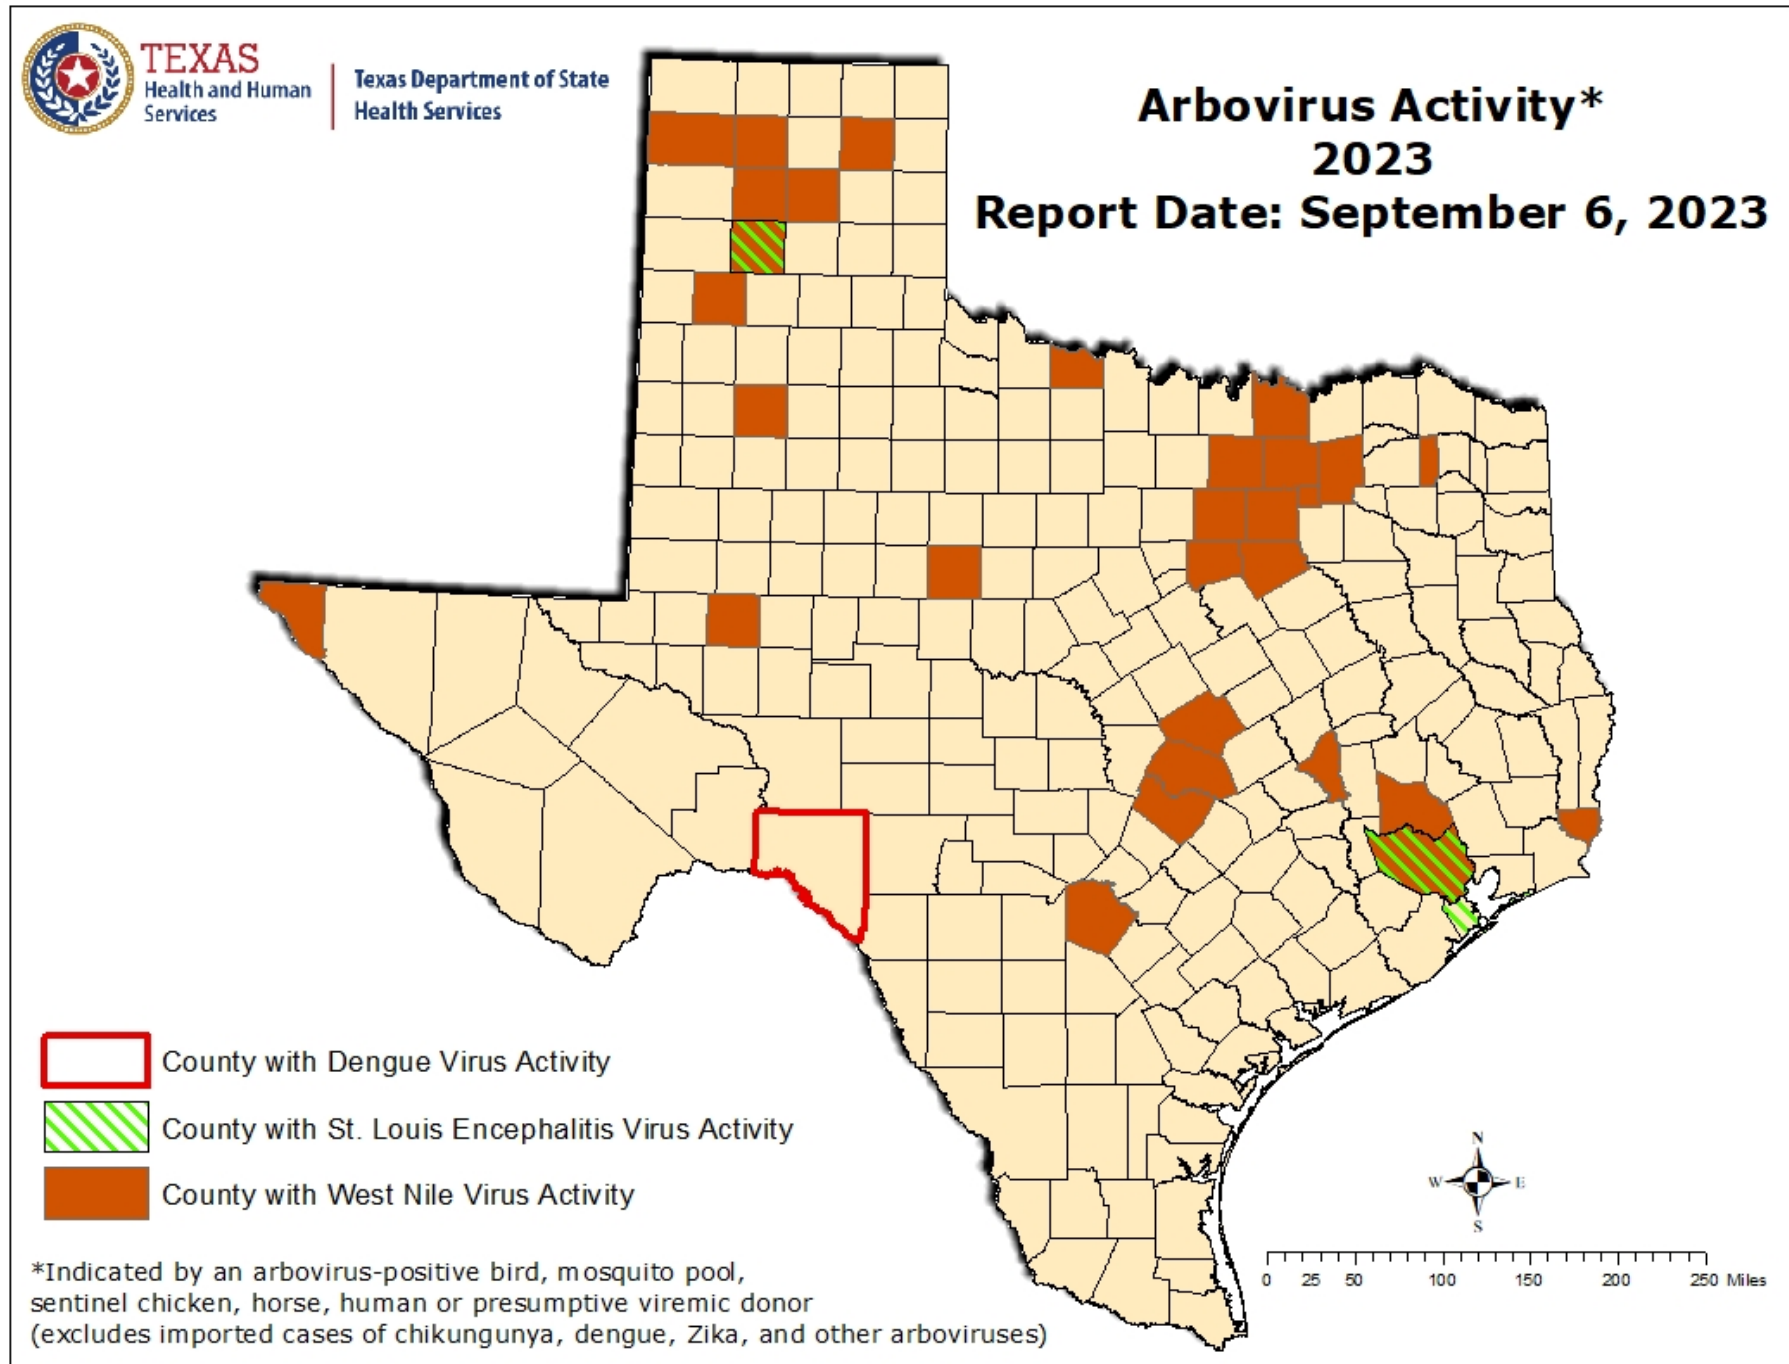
TEXAS
Health and Human Services

Texas Department of State Health Services

Arbovirus Activity*
2023
Report Date: September 6, 2023

County with Dengue Virus Activity

County with St. Louis Encephalitis Virus Activity

County with West Nile Virus Activity

*Indicated by an arbovirus-positive bird, mosquito pool, sentinel chicken, horse, human or presumptive viremic donor (excludes imported cases of chikungunya, dengue, Zika, and other arboviruses)

N
W
E
S

0 25 50 100 150 200 250 Miles